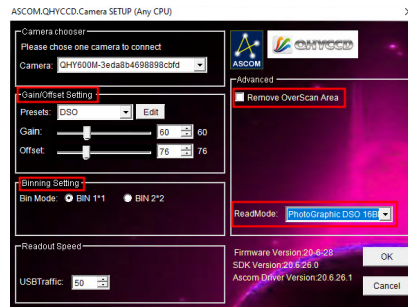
ASCOM.QHYCCD.Camera SETUP (Any CPU)

Camera chooser
Please chose one camera to connect
Camera: QHY600M-3eda8b4698898cbfd

ASCOM
QHYCCD

Advanced
Remove OverScan Area

Gain/Offset Setting
Presets: DSO
Edit
Gain: 60 60
Offset: 76 76

Binning Setting
Bin Mode: BIN 1*1 BIN 2*2

ReadMode: PhotoGraphic DSO 16B

Readout Speed
USBTraffic: 50

Firmware Version:20-6-28
SDK Version:20.6.26.0
Ascom Driver Version:20.6.26.1

OK
Cancel